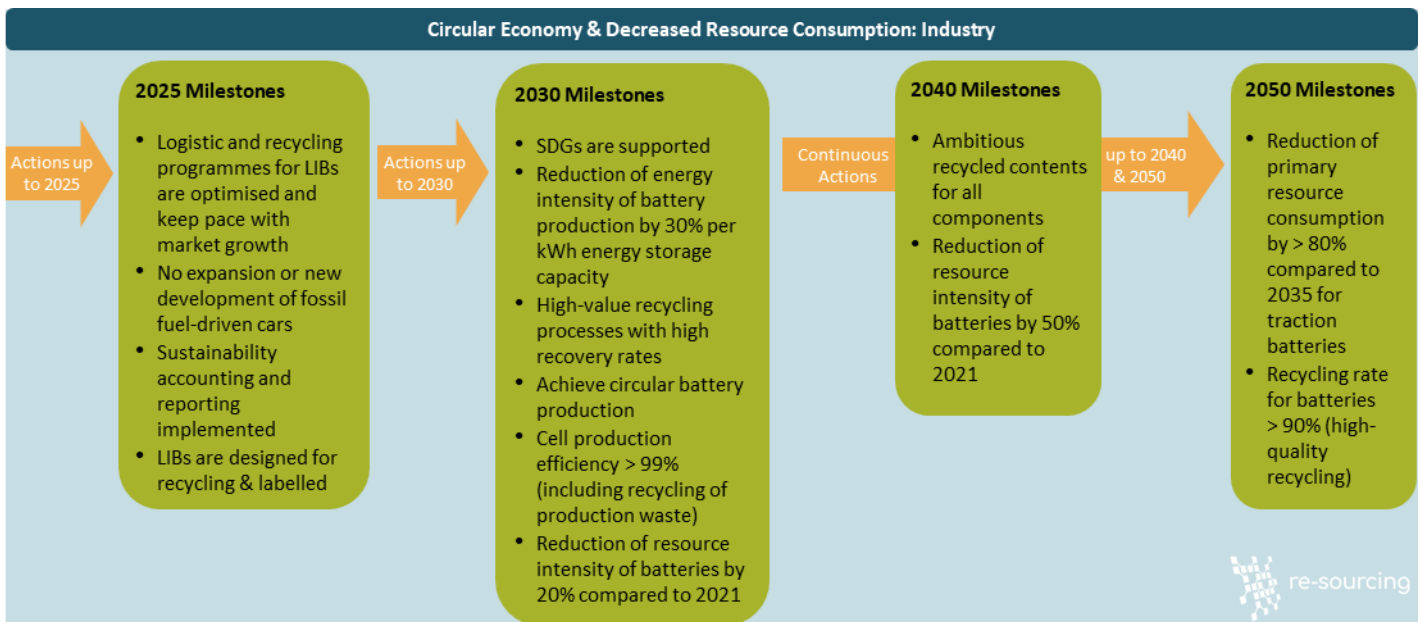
Circular Economy & Decreased Resource Consumption: Industry

Actions up to 2025

2025 Milestones

- Logistic and recycling programmes for LIBs are optimised and keep pace with market growth
- No expansion or new development of fossil fuel-driven cars
- Sustainability accounting and reporting implemented
- LIBs are designed for recycling & labelled

Actions up to 2030

2030 Milestones

- SDGs are supported
- Reduction of energy intensity of battery production by 30% per kWh energy storage capacity
- High-value recycling processes with high recovery rates
- Achieve circular battery production
- Cell production efficiency > 99% (including recycling of production waste)
- Reduction of resource intensity of batteries by 20% compared to 2021

Continuous Actions

2040 Milestones

- Ambitious recycled contents for all components
- Reduction of resource intensity of batteries by 50% compared to 2021

up to 2040 & 2050

2050 Milestones

- Reduction of primary resource consumption by > 80% compared to 2035 for traction batteries
- Recycling rate for batteries > 90% (high-quality recycling)

re-sourcing